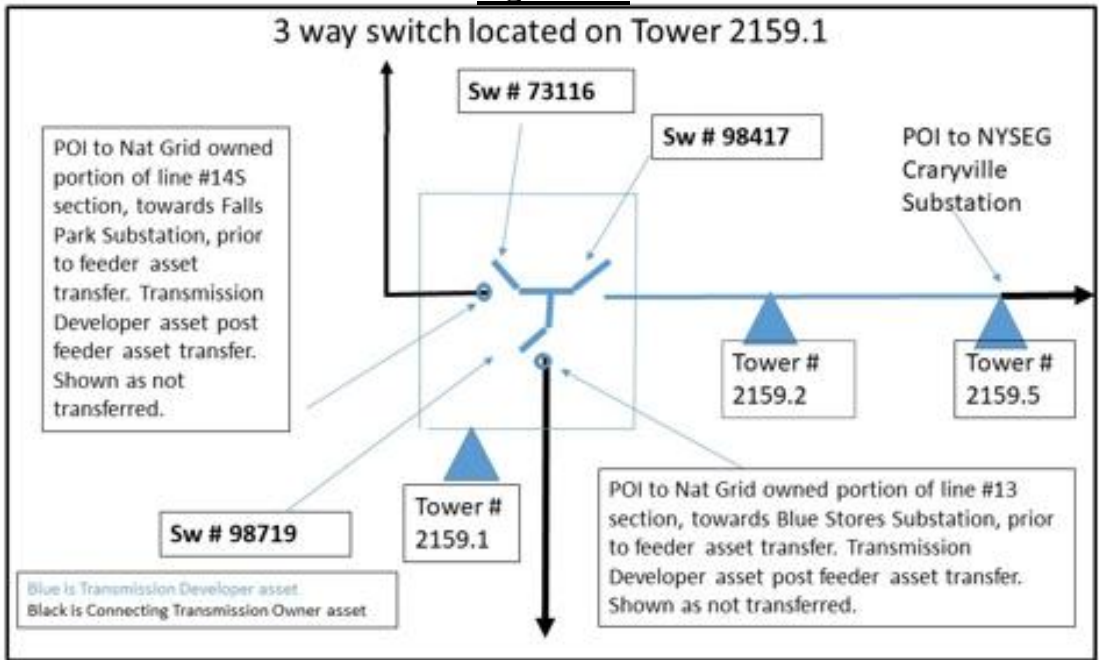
3 way switch located on Tower 2159.1

Sw # 73116

Sw # 98417

POI to Nat Grid owned portion of line #14S section, towards Falls Park Substation, prior to feeder asset transfer. Transmission Developer asset post feeder asset transfer. Shown as not transferred.

POI to NYSEG Craryville Substation

Tower # 2159.2

Tower # 2159.5

Sw # 98719

Tower # 2159.1

POI to Nat Grid owned portion of line #13 section, towards Blue Stores Substation, prior to feeder asset transfer. Transmission Developer asset post feeder asset transfer. Shown as not transferred.

Blue is Transmission Developer asset
Black is Connecting Transmission Owner asset